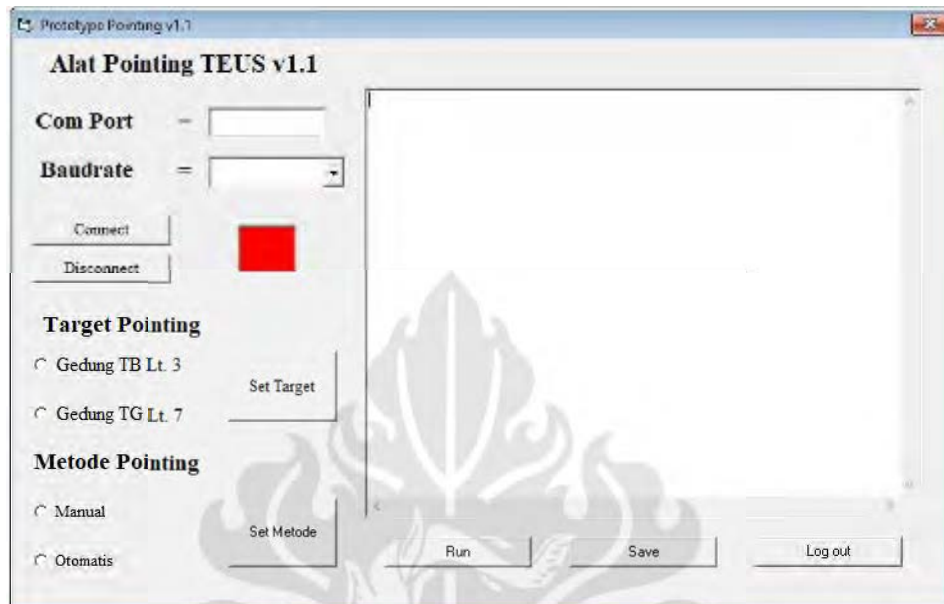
Prototype Pointing v1.1

Alat Pointing TEUS v1.1

Com Port =

Baudrate =

Connect

Disconnect

Target Pointing

Gedung TB Lt. 3

Gedung TG Lt. 7

Set Target

Metode Pointing

Manual

Otomatis

Set Metode

Run

Save

Log out